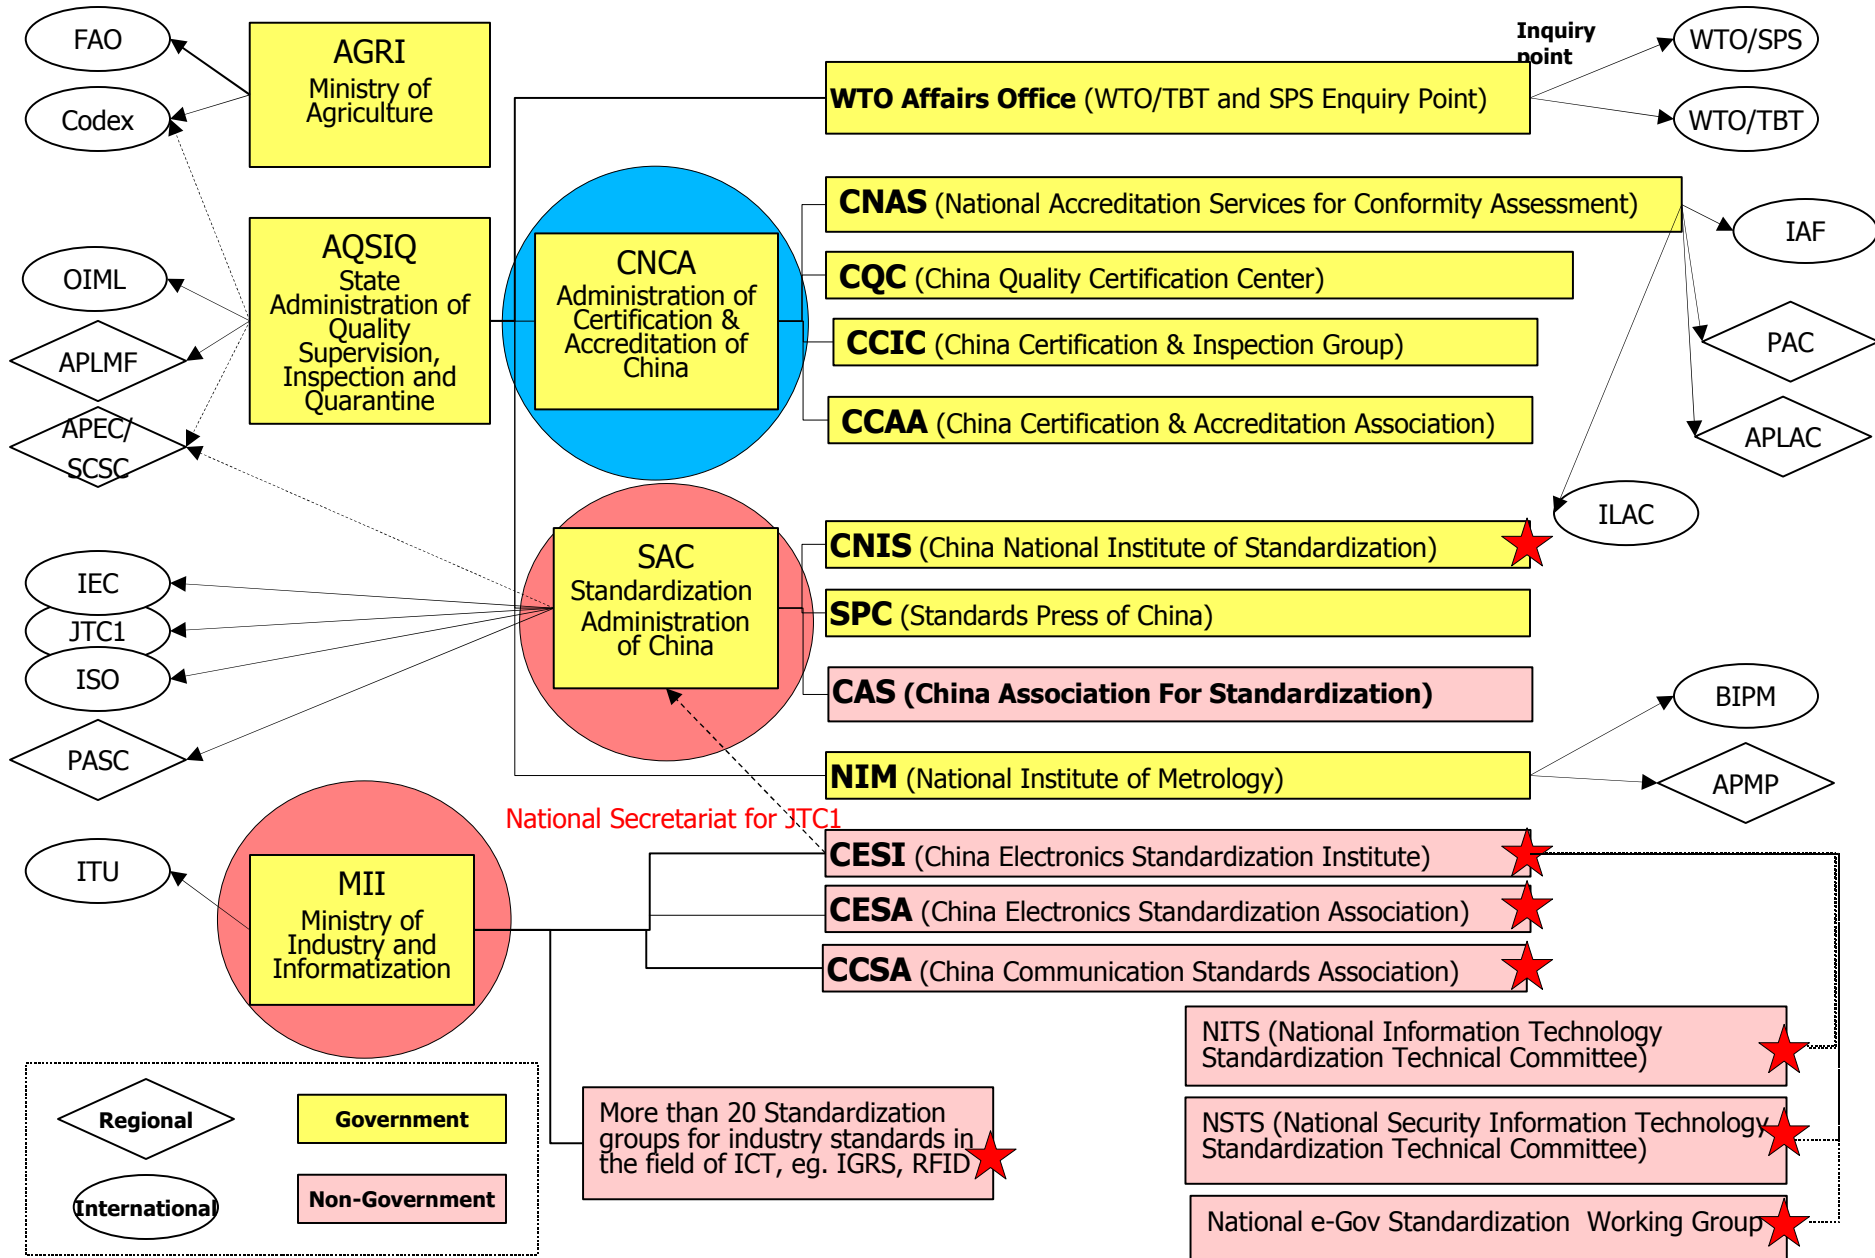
FAO

Codex

AGRI
Ministry of Agriculture

Inquiry point

WTO/SPS

WTO Affairs Office (WTO/TBT and SPS Enquiry Point)

WTO/TBT

OIML

APLMF

APEC/ SCSC

AQSIQ
State Administration of Quality Supervision, Inspection and Quarantine

CNCA
Administration of Certification & Accreditation of China

CNAS (National Accreditation Services for Conformity Assessment)

IAF

CQC (China Quality Certification Center)

CCIC (China Certification & Inspection Group)

PAC

CCAA (China Certification & Accreditation Association)

APLAC

ILAC

IEC

JTC1

ISO

PASC

SAC
Standardization Administration of China

CNIS (China National Institute of Standardization)

SPC (Standards Press of China)

CAS (China Association For Standardization)

BIPM

NIM (National Institute of Metrology)

APMP

National Secretariat for JTC1

ITU

MII
Ministry of Industry and Informatization

CESI (China Electronics Standardization Institute)

CESA (China Electronics Standardization Association)

CCSA (China Communication Standards Association)

NITS (National Information Technology Standardization Technical Committee)

NSTS (National Security Information Technology Standardization Technical Committee)

National e-Gov Standardization Working Group

More than 20 Standardization groups for industry standards in the field of ICT, eg. IGRS, RFID

Regional

Government

International

Non-Government